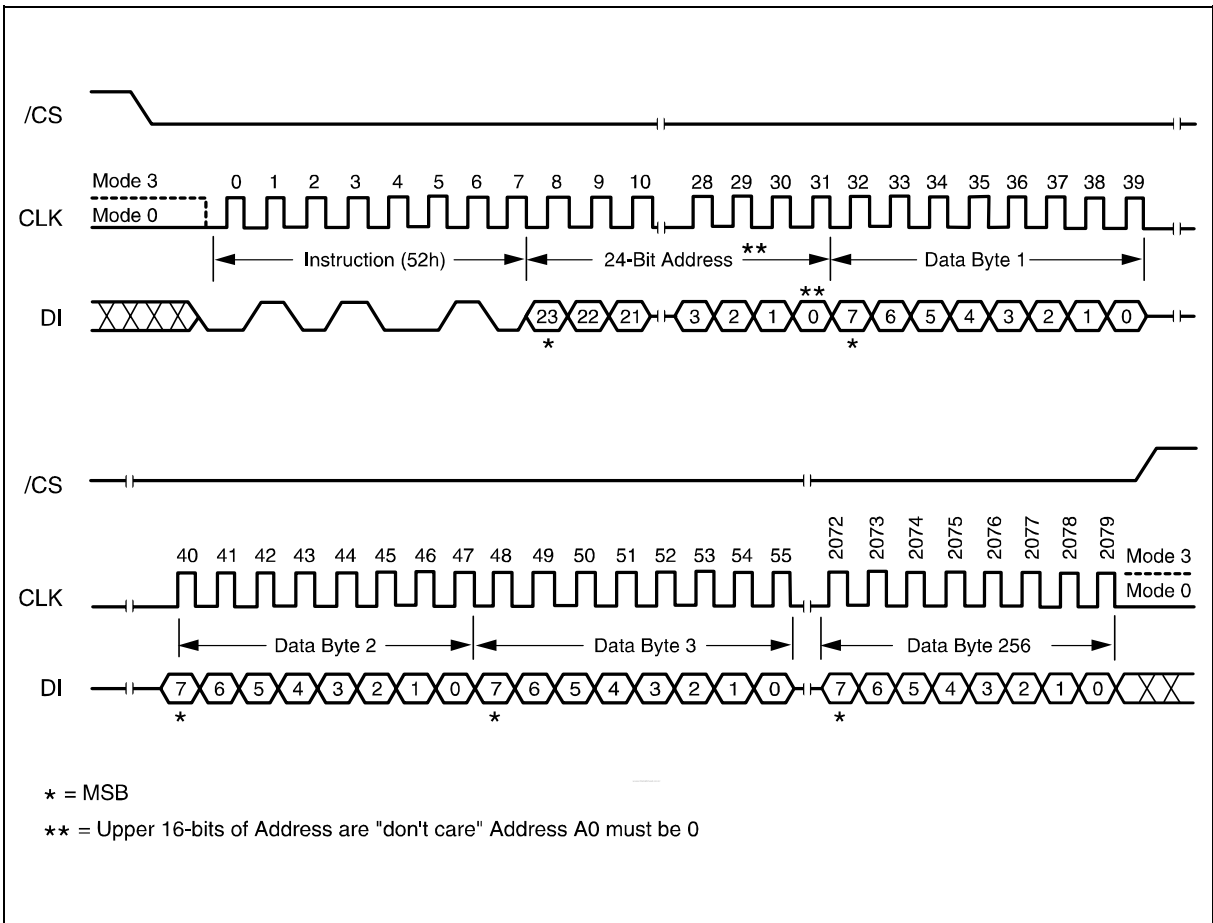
/CS

Mode 3
Mode 0
CLK
0 1 2 3 4 5 6 7 8 9 10 28 29 30 31 32 33 34 35 36 37 38 39

Instruction (52h)
24-Bit Address **
Data Byte 1

DI
23 22 21 3 2 1 ** 0 7 6 5 4 3 2 1 0
* *

/CS

40 41 42 43 44 45 46 47 48 49 50 51 52 53 54 55 2072 2073 2074 2075 2076 2077 2078 2079
Mode 3
Mode 0
CLK

Data Byte 2
Data Byte 3
Data Byte 256

DI
7 6 5 4 3 2 1 0 7 6 5 4 3 2 1 0 7 6 5 4 3 2 1 0
* * *

* = MSB

** = Upper 16-bits of Address are "don't care" Address A0 must be 0